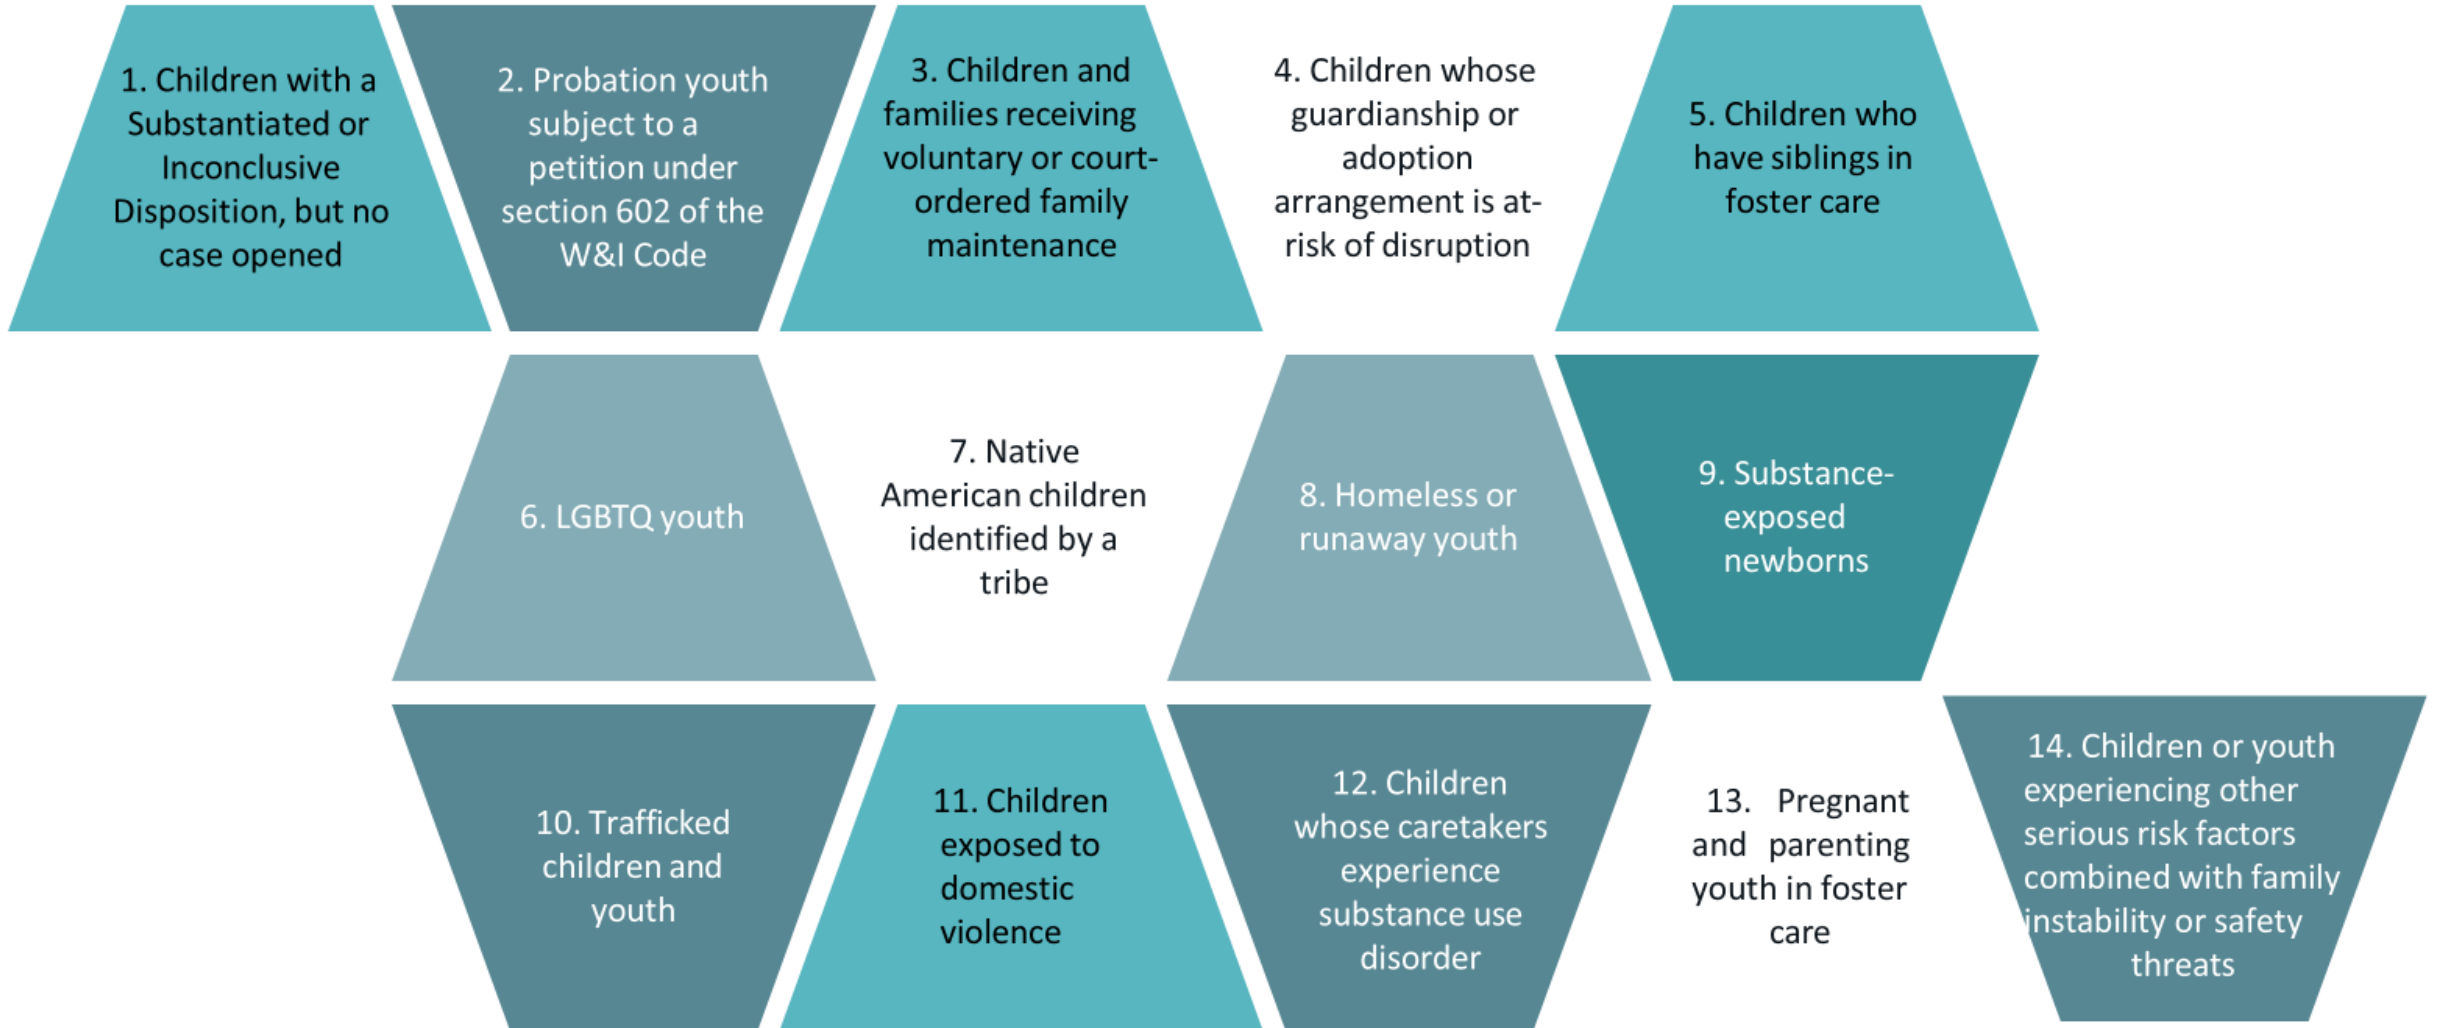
1. Children with a Substantiated or Inconclusive Disposition, but no case opened

2. Probation youth subject to a petition under section 602 of the W&I Code

3. Children and families receiving voluntary or court-ordered family maintenance

4. Children whose guardianship or adoption arrangement is at-risk of disruption

5. Children who have siblings in foster care

6. LGBTQ youth

7. Native American children identified by a tribe

8. Homeless or runaway youth

9. Substance-exposed newborns

10. Trafficked children and youth

11. Children exposed to domestic violence

12. Children whose caretakers experience substance use disorder

13. Pregnant and parenting youth in foster care

14. Children or youth experiencing other serious risk factors combined with family instability or safety threats